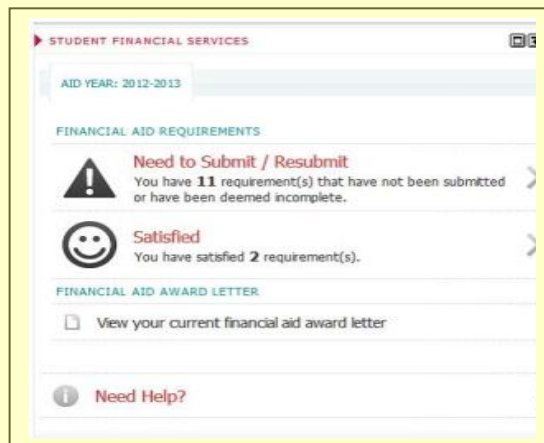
STUDENT FINANCIAL SERVICES

AID YEAR: 2012-2013

FINANCIAL AID REQUIREMENTS

Need to Submit / Resubmit
You have **11** requirement(s) that have not been submitted or have been deemed incomplete.

Satisfied
You have satisfied **2** requirement(s).

FINANCIAL AID AWARD LETTER

View your current financial aid award letter

Need Help?